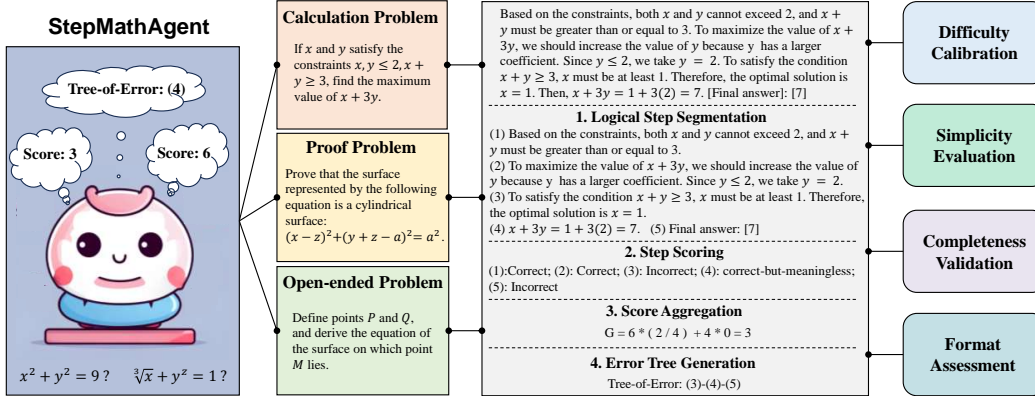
StepMathAgent

Tree-of-Error: (4)

Score: 3

Score: 6

$x^2 + y^2 = 9$ ? $\sqrt[3]{x} + y^z = 1$ ?

Calculation Problem

If $x$ and $y$ satisfy the constraints $x, y \leq 2$, $x + y \geq 3$, find the maximum value of $x + 3y$.

Proof Problem

Prove that the surface represented by the following equation is a cylindrical surface: $(x-z)^2+(y+z-a)^2=a^2$.

Open-ended Problem

Define points $P$ and $Q$, and derive the equation of the surface on which point $M$ lies.

Based on the constraints, both $x$ and $y$ cannot exceed 2, and $x + y$ must be greater than or equal to 3. To maximize the value of $x + 3y$, we should increase the value of $y$ because y has a larger coefficient. Since $y \leq 2$, we take $y = 2$. To satisfy the condition $x + y \geq 3$, $x$ must be at least 1. Therefore, the optimal solution is $x = 1$. Then, $x + 3y = 1 + 3(2) = 7$. [Final answer]: [7]

1. Logical Step Segmentation

(1) Based on the constraints, both $x$ and $y$ cannot exceed 2, and $x + y$ must be greater than or equal to 3.
(2) To maximize the value of $x + 3y$, we should increase the value of $y$ because y has a larger coefficient. Since $y \leq 2$, we take $y = 2$.
(3) To satisfy the condition $x + y \geq 3$, $x$ must be at least 1. Therefore, the optimal solution is $x = 1$.
(4) $x + 3y = 1 + 3(2) = 7$. (5) Final answer: [7]

2. Step Scoring

(1):Correct; (2): Correct; (3): Incorrect; (4): correct-but-meaningless; (5): Incorrect

3. Score Aggregation

G = 6 * ( 2 / 4 ) + 4 * 0 = 3

4. Error Tree Generation

Tree-of-Error: (3)-(4)-(5)

Difficulty Calibration

Simplicity Evaluation

Completeness Validation

Format Assessment